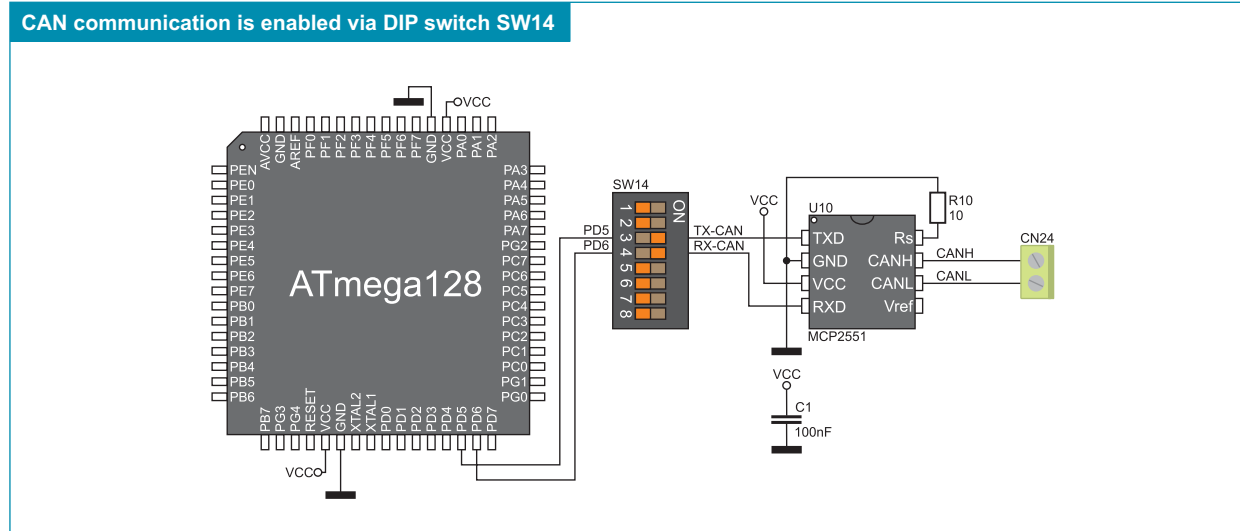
CAN communication is enabled via DIP switch SW14

VCC

AVCC GND AREF PF0 PF1 PF2 PF3 PF4 PF5 PF6 PF7 GND VCC PA0 PA1 PA2

PEN PE0 PE1 PE2 PE3 PE4 PE5 PE6 PE7 PB0 PB1 PB2 PB3 PB4 PB5 PB6

PA3 PA4 PA5 PA6 PA7 PG2 PC7 PC6 PC5 PC4 PC3 PC2 PC1 PC0 PG1 PG0

ATmega128

PB7 PG3 PG4 RESET VCC GND XTAL2 XTAL1 PD0 PD1 PD2 PD3 PD4 PD5 PD6 PD7

VCC

SW14
ON
1 2 3 4 5 6 7 8

PD5
PD6

TX-CAN
RX-CAN

VCC

U10
TXD
GND
VCC
RXD
Rs
CANH
CANL
Vref
MCP2551

R10
10

CANH
CANL

CN24

VCC
C1
100nF